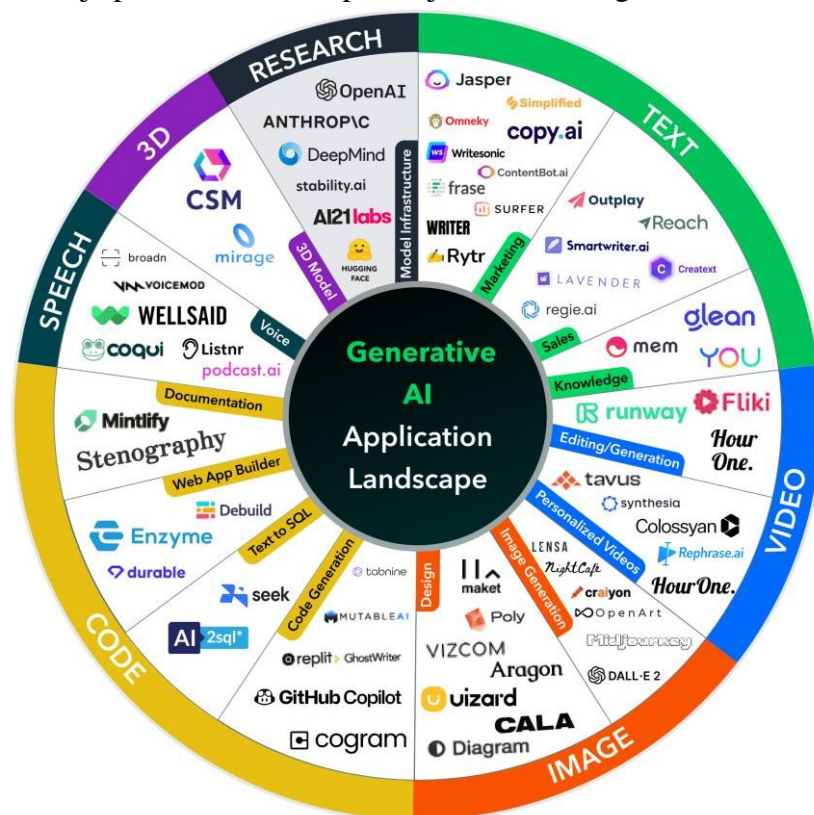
Generative AI Application Landscape

RESEARCH
Model Infrastructure
OpenAI
ANTHROPIC
DeepMind
stability.ai
AI21labs
HUGGING FACE

TEXT
Marketing
Jasper
Simplified
Omneky
copy.ai
Writesonic
ContentBot.ai
frase
SURFER
WRITER
Rytr
Outplay
Reach
Smartwriter.ai
LAVENDER
Creatext
Sales
regie.ai
glean
mem
YOU
Knowledge

VIDEO
Editing/Generation
runway
Fliki
Hour One.
tavus
synthesia
Colossyan
Personalized Videos
Rephrase.ai
HourOne.

IMAGE
Image Generation
LENSA
NightCafe
craiyon
OpenArt
Midjourney
DALL·E 2
Design
maket
Poly
VIZCOM
Aragon
uizard
CALA
Diagram

CODE
Code Generation
tabnine
MUTABLEAI
replit GhostWriter
GitHub Copilot
cogram
Text to SQL
seek
AI 2sql
Debuild
Enzyme
durable
Web App Builder
Mintlify
Stenography
Documentation

SPEECH
Voice
broadn
VOICEMOD
WELLSAID
coqui
Listnr
podcast.ai

3D
3D Model
CSM
mirage